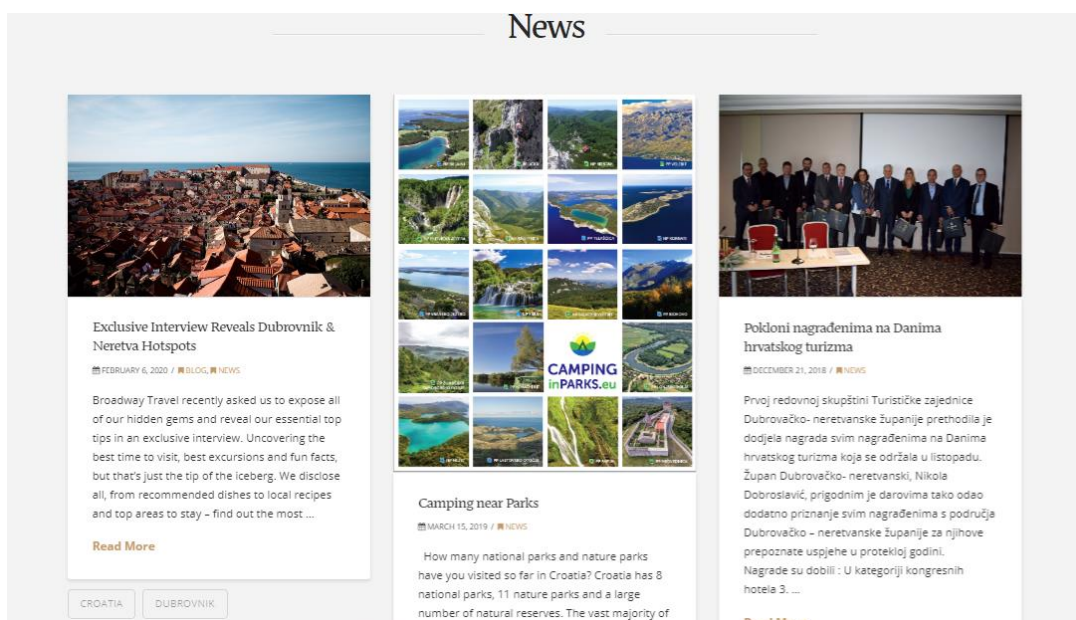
News

Exclusive Interview Reveals Dubrovnik & Neretva Hotspots

FEBRUARY 6, 2020 / BLOG, NEWS

Broadway Travel recently asked us to expose all of our hidden gems and reveal our essential top tips in an exclusive interview. Uncovering the best time to visit, best excursions and fun facts, but that's just the tip of the iceberg. We disclose all, from recommended dishes to local recipes and top areas to stay – find out the most ...

Read More

CROATIA DUBROVNIK

CAMPING inPARKS.eu

Camping near Parks

MARCH 15, 2019 / NEWS

How many national parks and nature parks have you visited so far in Croatia? Croatia has 8 national parks, 11 nature parks and a large number of natural reserves. The vast majority of

Pokloni nagrađenima na Danima hrvatskog turizma

DECEMBER 21, 2018 / NEWS

Prvoj redovnoj skupštini Turističke zajednice Dubrovačko- neretvanske županije prethodila je dodjela nagrada svim nagrađenima na Danima hrvatskog turizma koja se održala u listopadu. Župan Dubrovačko- neretvanski, Nikola Dobroslavić, prigodnim je darovima tako odao dodatno priznanje svim nagrađenima s područja Dubrovačko – neretvanske županije za njihove prepoznate uspjehe u proteklој godini. Nagrade su dobili : U kategoriji kongresnih hotela 3. ...